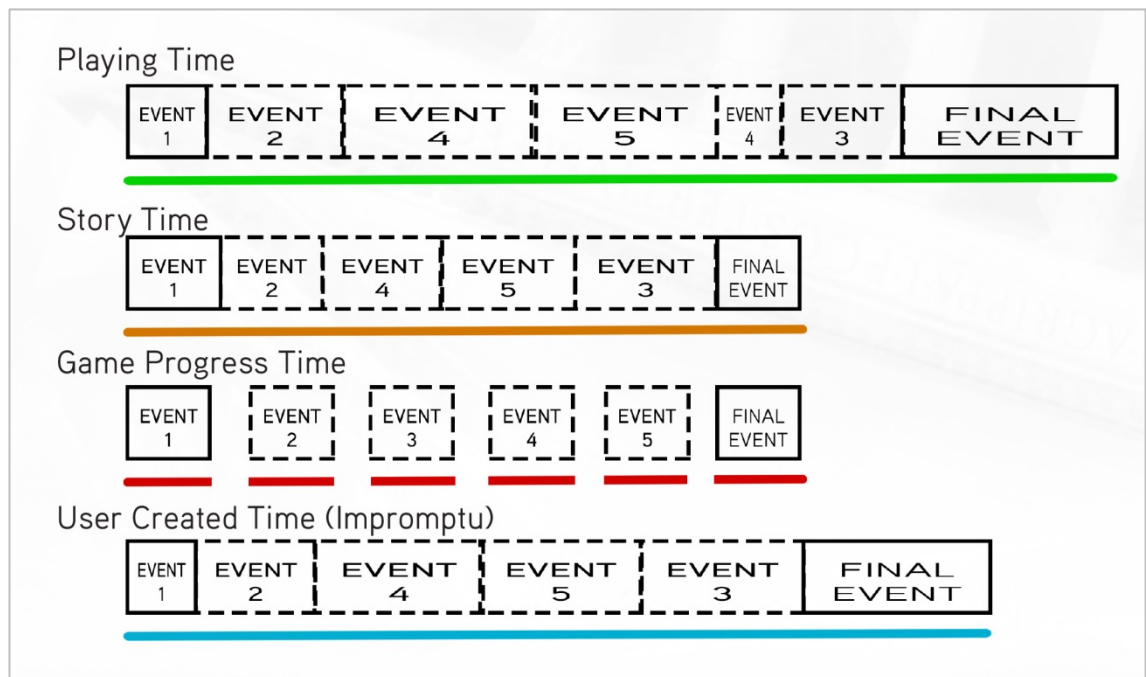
Playing Time

EVENT 1 | EVENT 2 | EVENT 4 | EVENT 5 | EVENT 4 | EVENT 3 | FINAL EVENT

Story Time

EVENT 1 | EVENT 2 | EVENT 4 | EVENT 5 | EVENT 3 | FINAL EVENT

Game Progress Time

EVENT 1 | EVENT 2 | EVENT 3 | EVENT 4 | EVENT 5 | FINAL EVENT

User Created Time (Impromptu)

EVENT 1 | EVENT 2 | EVENT 4 | EVENT 5 | EVENT 3 | FINAL EVENT